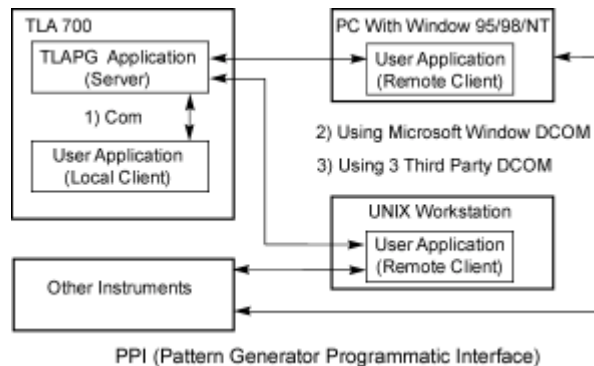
TLA 700

TLAPG Application
(Server)

1) Com

User Application
(Local Client)

PC With Window 95/98/NT

User Application
(Remote Client)

2) Using Microsoft Window DCOM

3) Using 3 Third Party DCOM

UNIX Workstation

User Application
(Remote Client)

Other Instruments

PPI (Pattern Generator Programmatic Interface)